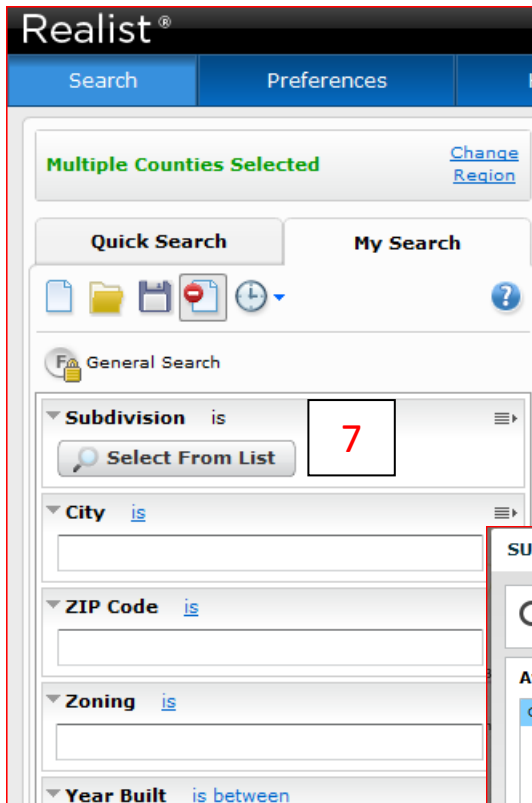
Realist®

Search | Preferences

Multiple Counties Selected
Change Region

Quick Search
My Search

General Search

Subdivision is
Select From List

7

City is

ZIP Code is

Zoning is

Year Built is between

SU

A